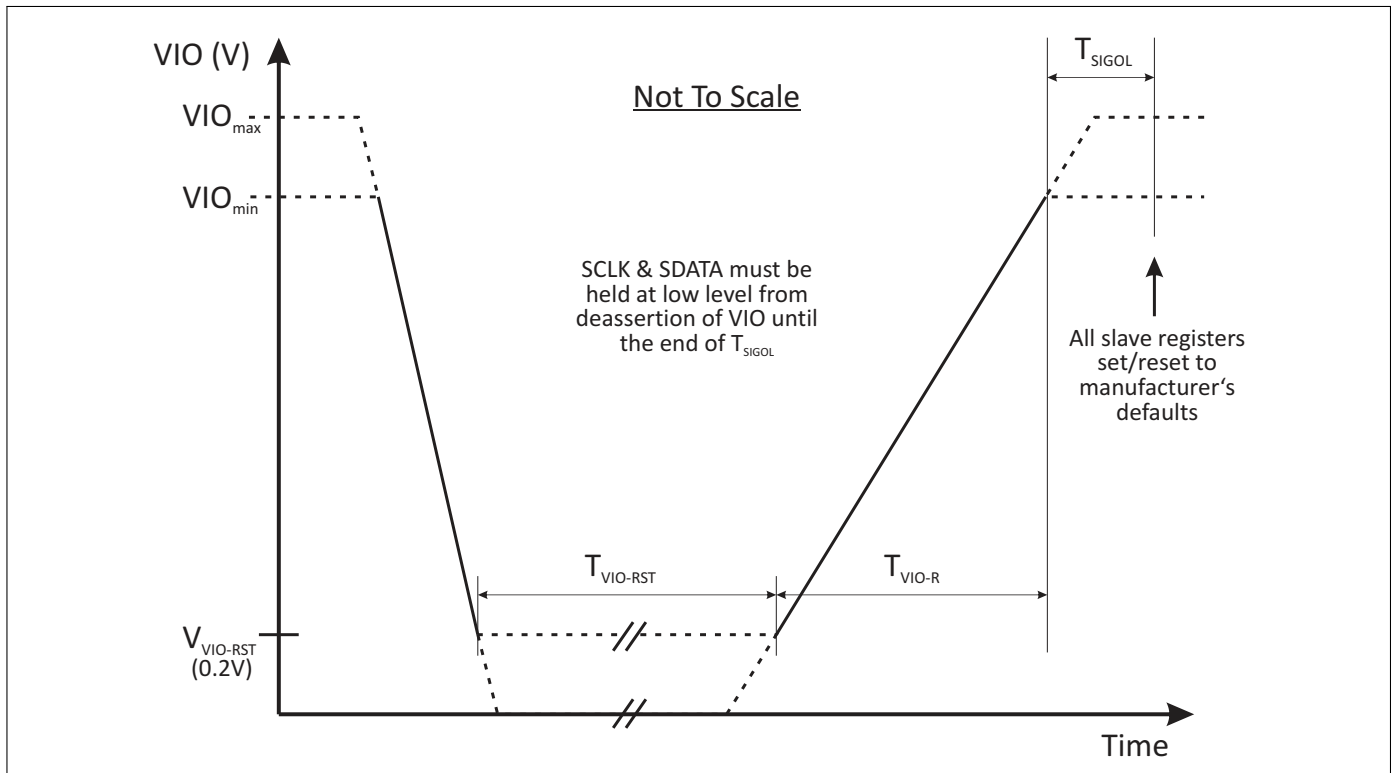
VIO (V)

Not To Scale

$T_{SIGOL}$

$VIO_{max}$

$VIO_{min}$

SCLK & SDATA must be held at low level from deassertion of VIO until the end of $T_{SIGOL}$

All slave registers set/reset to manufacturer's defaults

$T_{VIO-RST}$

$T_{VIO-R}$

$V_{VIO-RST}$ (0.2V)

Time